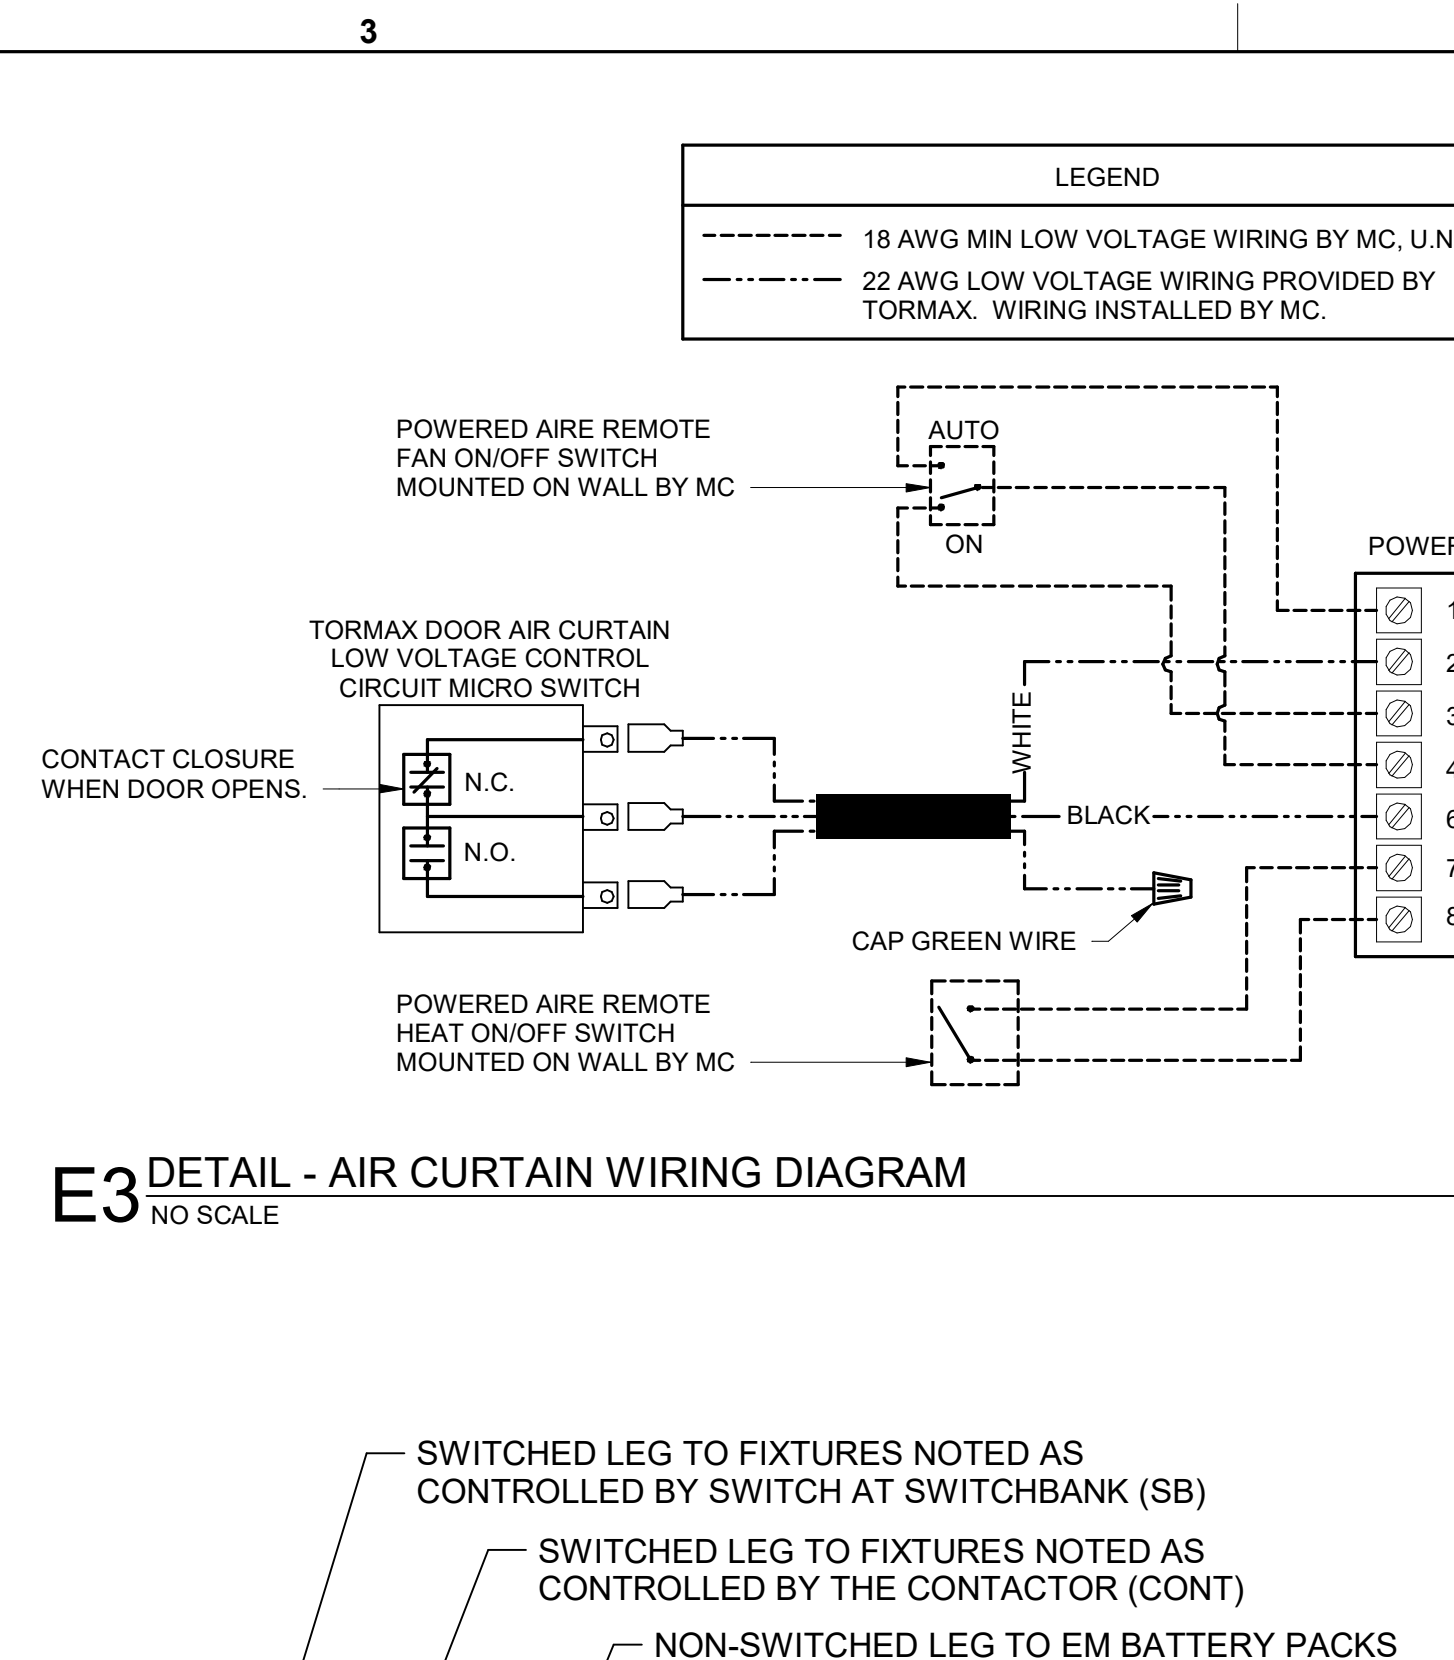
3

LEGEND

18 AWG MIN LOW VOLTAGE WIRING BY MC, U.N

22 AWG LOW VOLTAGE WIRING PROVIDED BY TORMAX. WIRING INSTALLED BY MC.

POWERED AIRE REMOTE FAN ON/OFF SWITCH MOUNTED ON WALL BY MC

AUTO

ON

POWE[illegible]

1
2
3
4
6
7
8

TORMAX DOOR AIR CURTAIN LOW VOLTAGE CONTROL CIRCUIT MICRO SWITCH

CONTACT CLOSURE WHEN DOOR OPENS.

N.C.

N.O.

WHITE

BLACK

CAP GREEN WIRE

POWERED AIRE REMOTE HEAT ON/OFF SWITCH MOUNTED ON WALL BY MC

E3 DETAIL - AIR CURTAIN WIRING DIAGRAM
NO SCALE

SWITCHED LEG TO FIXTURES NOTED AS CONTROLLED BY SWITCH AT SWITCHBANK (SB)

SWITCHED LEG TO FIXTURES NOTED AS CONTROLLED BY THE CONTACTOR (CONT)

NON-SWITCHED LEG TO EM BATTERY PACKS